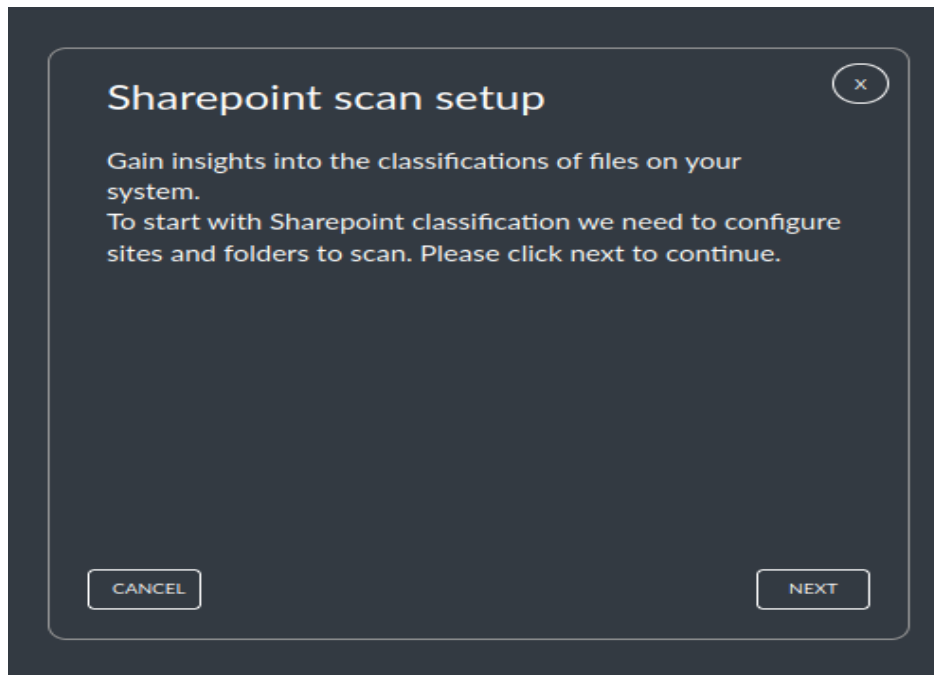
Sharepoint scan setup

×

Gain insights into the classifications of files on your system.
To start with Sharepoint classification we need to configure sites and folders to scan. Please click next to continue.

CANCEL

NEXT